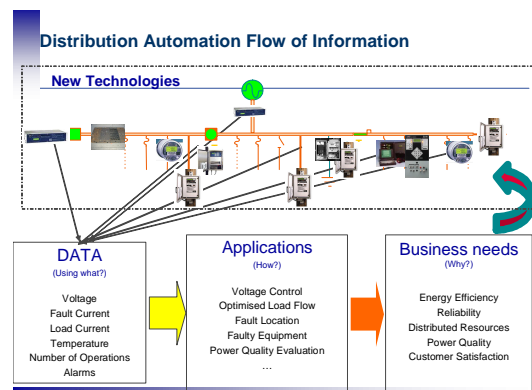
Distribution Automation Flow of Information

New Technologies

DATA
(Using what?)

Voltage
Fault Current
Load Current
Temperature
Number of Operations
Alarms

Applications
(How?)

Voltage Control
Optimised Load Flow
Fault Location
Faulty Equipment
Power Quality Evaluation
...

Business needs
(Why?)

Energy Efficiency
Reliability
Distributed Resources
Power Quality
Customer Satisfaction